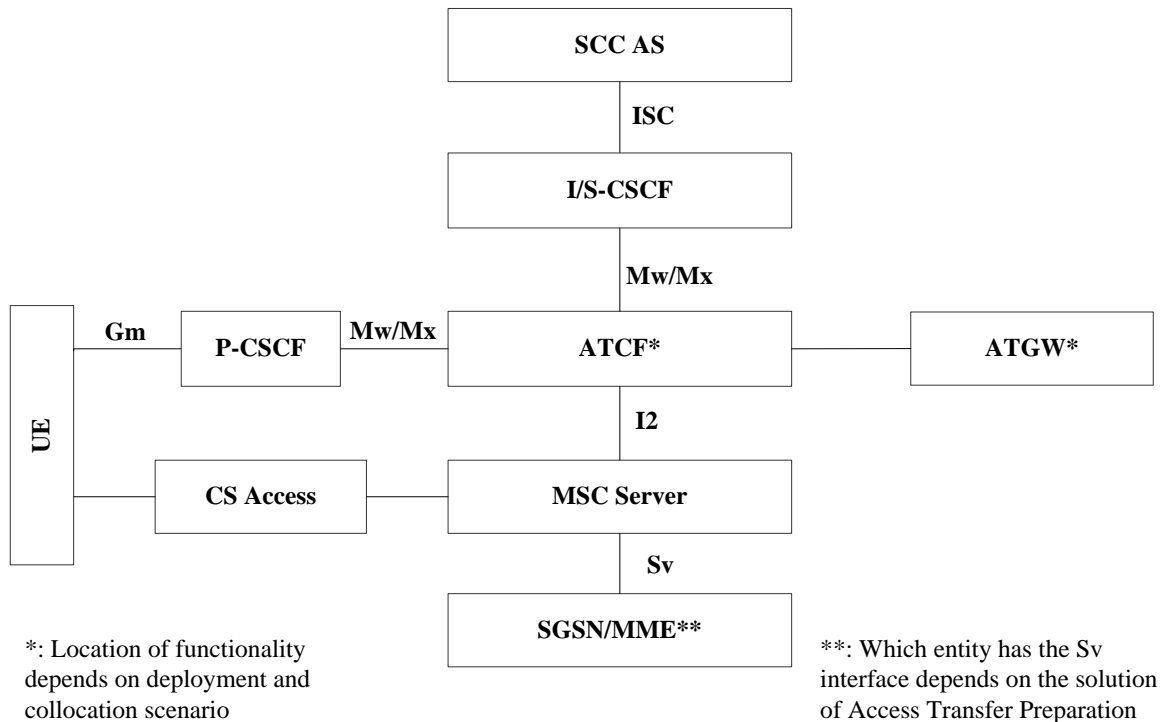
SCC AS

ISC

I/S-CSCF

Mw/Mx

Gm

P-CSCF

Mw/Mx

ATCF*

ATGW*

UE

I2

CS Access

MSC Server

Sv

SGSN/MME**

*: Location of functionality depends on deployment and collocation scenario

**: Which entity has the Sv interface depends on the solution of Access Transfer Preparation